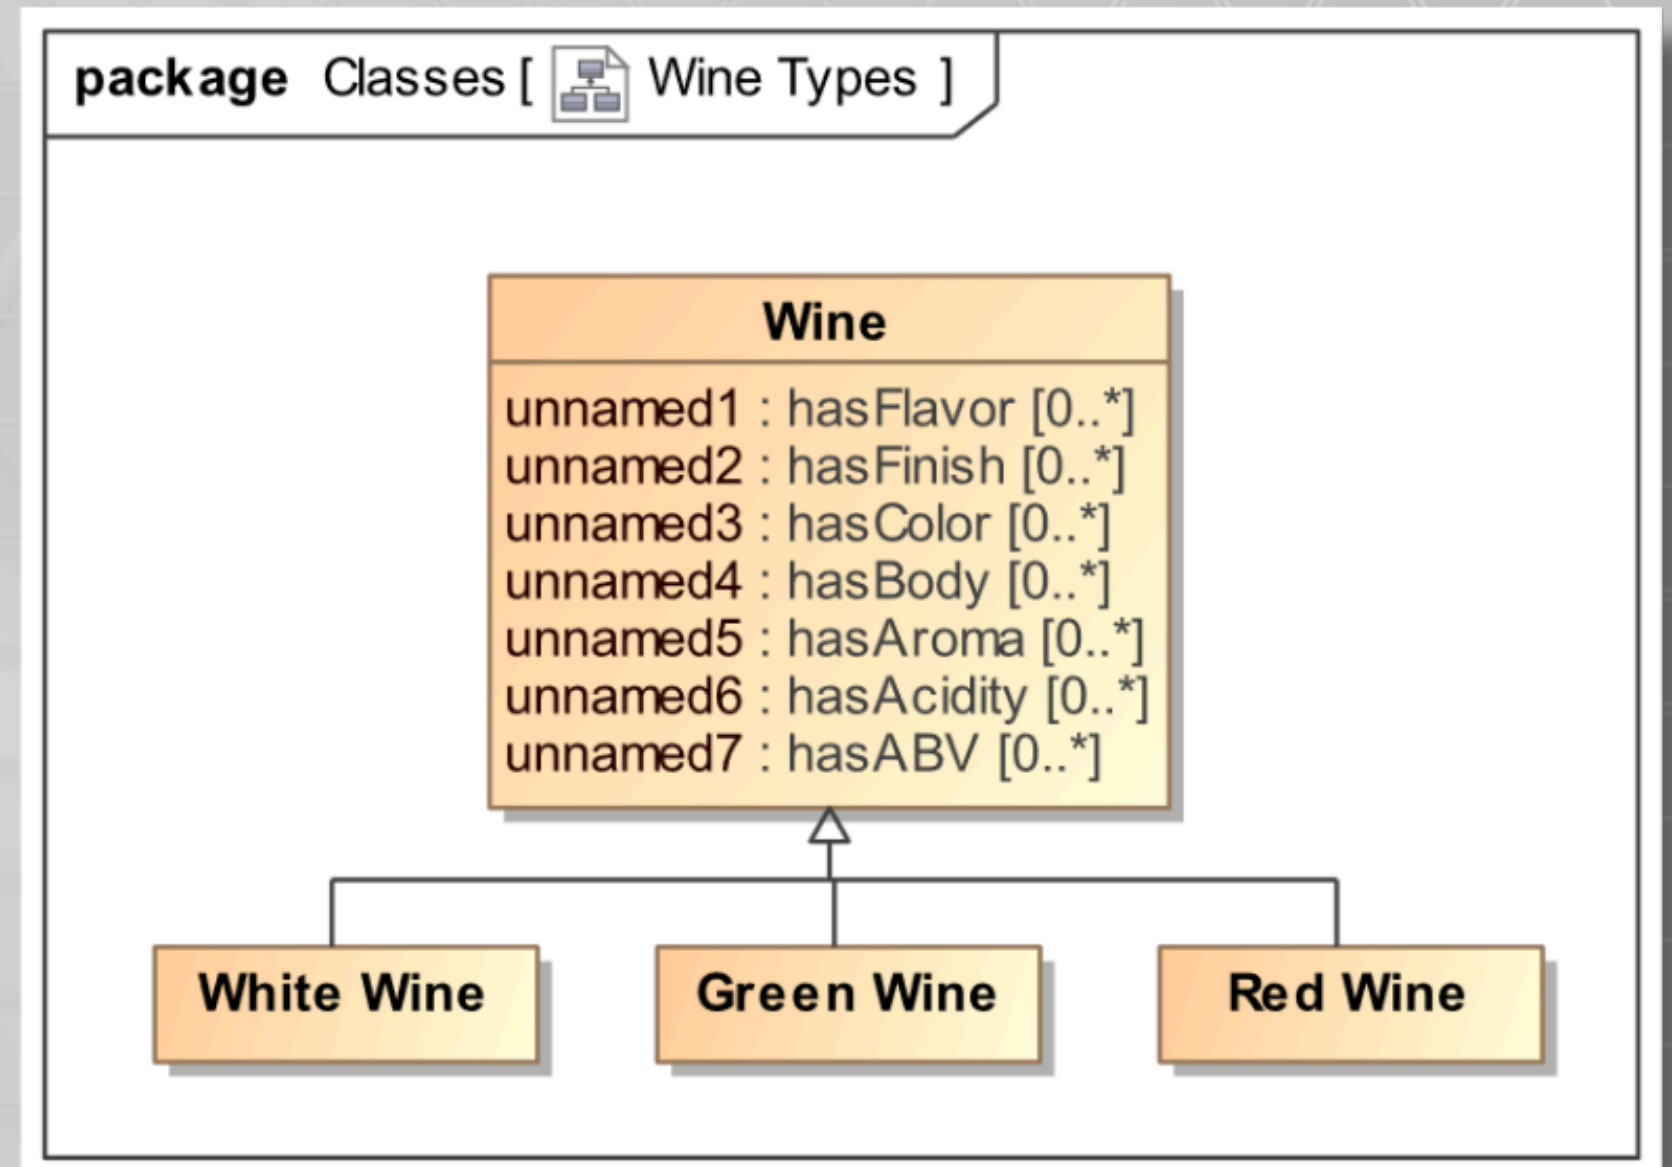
package Classes [ Wine Types ]

Wine

unnamed1 : hasFlavor [0..*]
unnamed2 : hasFinish [0..*]
unnamed3 : hasColor [0..*]
unnamed4 : hasBody [0..*]
unnamed5 : hasAroma [0..*]
unnamed6 : hasAcidity [0..*]
unnamed7 : hasABV [0..*]

White Wine

Green Wine

Red Wine